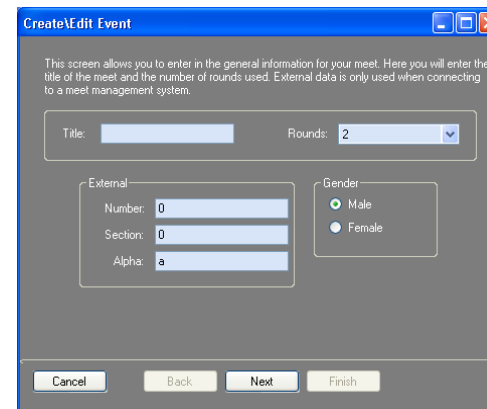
Create\Edit Event

This screen allows you to enter in the general information for your meet. Here you will enter the title of the meet and the number of rounds used. External data is only used when connecting to a meet management system.

Title:
Rounds: 2

External
Number: 0
Section: 0
Alpha: a

Gender
Male
Female

Cancel
Back
Next
Finish